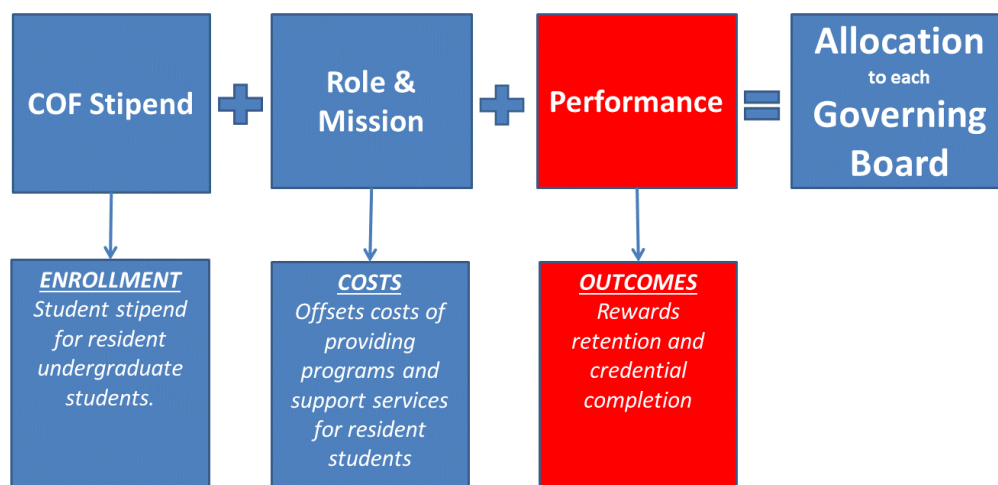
COF Stipend

Role & Mission

Performance

Allocation to each Governing Board

ENROLLMENT
Student stipend for resident undergraduate students.

COSTS
Offsets costs of providing programs and support services for resident students

OUTCOMES
Rewards retention and credential completion